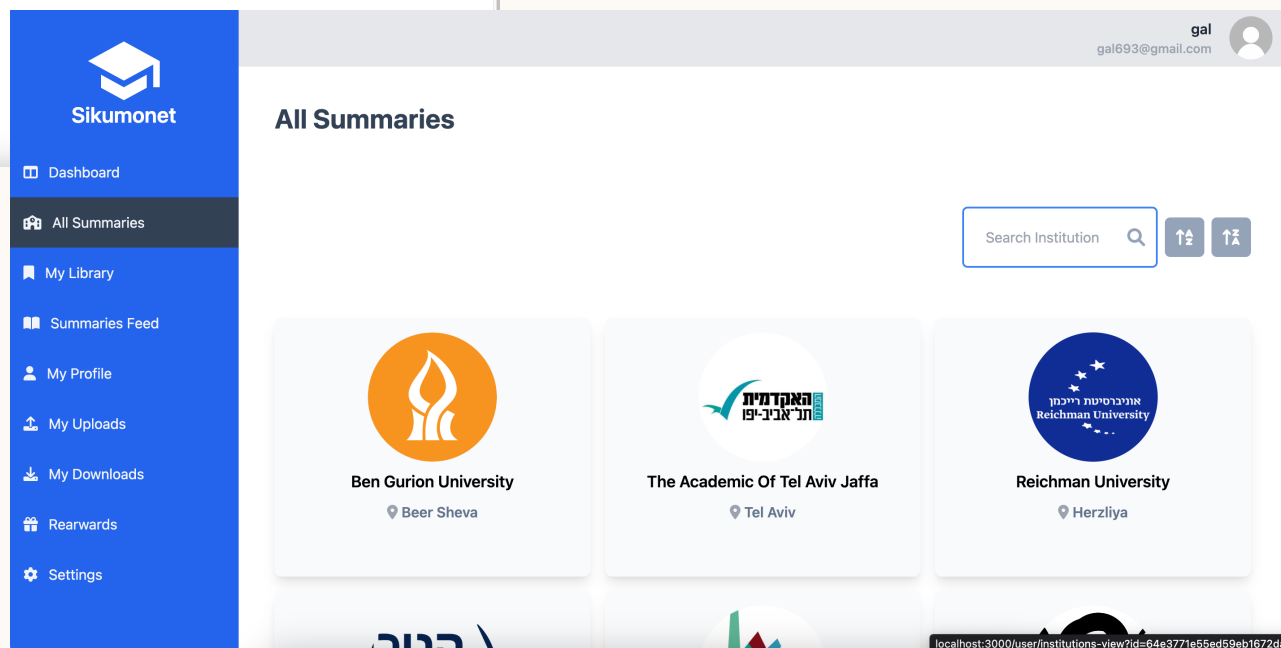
Sikumonet

Dashboard

All Summaries

My Library

Summaries Feed

My Profile

My Uploads

My Downloads

Rearwards

Settings

gal
gal693@gmail.com

All Summaries

Search Institution

Ben Gurion University
Beer Sheva

האקדמית תל־אביב־יפו

The Academic Of Tel Aviv Jaffa
Tel Aviv

אוניברסיטת רייכמן
Reichman University

Reichman University
Herzliya

localhost:3000/user/institutions-view?id=64e3771e55ed59eb1672d